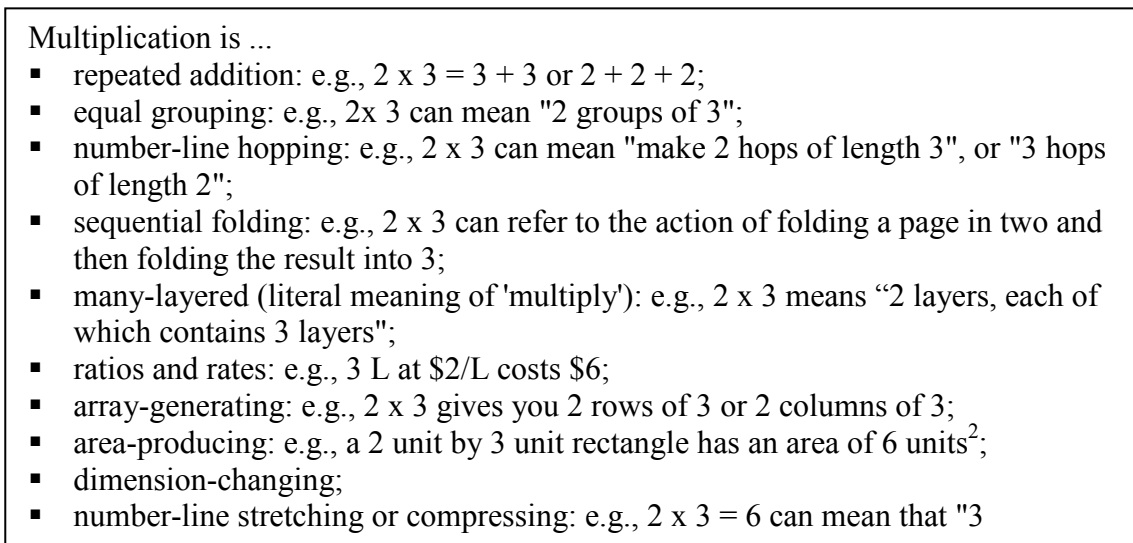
Multiplication is ...

- repeated addition: e.g., 2 x 3 = 3 + 3 or 2 + 2 + 2;
- equal grouping: e.g., 2x 3 can mean "2 groups of 3";
- number-line hopping: e.g., 2 x 3 can mean "make 2 hops of length 3", or "3 hops of length 2";
- sequential folding: e.g., 2 x 3 can refer to the action of folding a page in two and then folding the result into 3;
- many-layered (literal meaning of 'multiply'): e.g., 2 x 3 means “2 layers, each of which contains 3 layers";
- ratios and rates: e.g., 3 L at \$2/L costs \$6;
- array-generating: e.g., 2 x 3 gives you 2 rows of 3 or 2 columns of 3;
- area-producing: e.g., a 2 unit by 3 unit rectangle has an area of 6 units$^2$;
- dimension-changing;
- number-line stretching or compressing: e.g., 2 x 3 = 6 can mean that "3